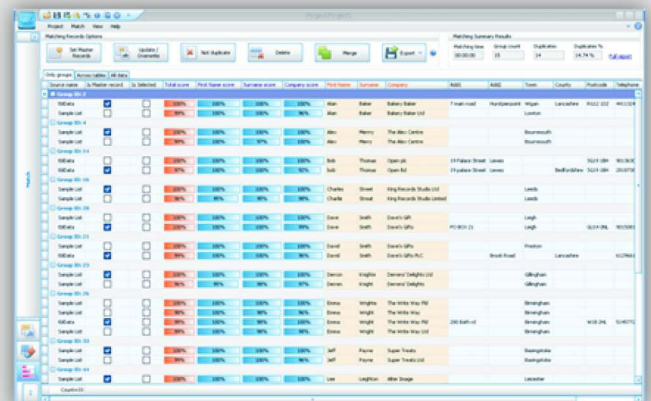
Project Match View Help

Matching Records Options

Set Master Records

Update / Overwrite

Not duplicate

Delete

Merge

Export

Matching Summary Results

Matching time 00:00:00

Group count 15

Duplicates 14

Duplicates % 14.74 %

Full report

Only groups | Across tables | All data

| Source name | Is Master record | Is Selected | Total score | First Name score | Surname score | Company score | First Name | Surname | Company | Add1 | Add2 | Town | County | Postcode | Telephone |
|---|---|---|---|---|---|---|---|---|---|---|---|---|---|---|---|
| Group ID: 2 | | | | | | | | | | | | | | | |
| 9Data | | | 100% | 100% | 100% | 96% | Alan | Baker | Bakery Baker | 7 main road | Hurstpierpoint | Wigan | Lancashire | PO22 2ZZ | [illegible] |
| Sample List | | | 99% | 100% | 100% | 96% | Alan | Baker | Bakery Baker Ltd | | | Luxton | | | |
| Group ID: 4 | | | | | | | | | | | | | | | |
| Sample List | | | 100% | 100% | 100% | 100% | Alex | Merry | The Alex Centre | | | Bournemouth | | | |
| Sample List | | | 99% | 100% | 97% | 100% | Alex | Merry | The Alex Centre | | | Bournemouth | | | |
| Group ID: 14 | | | | | | | | | | | | | | | |
| 9Data | | | 100% | 100% | 100% | 100% | Bob | Thomas | Open plc | 19 Palace Street | Lewes | | | SG19 1BH | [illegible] |
| 9Data | | | 97% | 100% | 100% | 92% | Bob | Thomas | Open ltd | 19 palace Street | Lewes | | Bedfordshire | SG19 1BH | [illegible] |
| Group ID: 16 | | | | | | | | | | | | | | | |
| Sample List | | | 100% | 100% | 100% | 100% | Charles | Street | King Records Studio Ltd | | | Leeds | | | |
| Sample List | | | 96% | 96% | 100% | 100% | Charlie | Street | King Records Studio Limited | | | Leeds | | | |
| Group ID: 20 | | | | | | | | | | | | | | | |
| Sample List | | | 100% | 100% | 100% | 100% | Dave | Smith | Dave's Gifts | | | Leigh | | | |
| 9Data | | | 99% | 100% | 100% | 96% | Dave | Smith | Dave's Gifts | PO BOX 21 | | Leigh | | SL24 2NL | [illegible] |
| Group ID: 21 | | | | | | | | | | | | | | | |
| Sample List | | | 100% | 100% | 100% | 100% | David | Smith | Dave's Gifts | | | Preston | | | |
| 9Data | | | 96% | 100% | 100% | 96% | David | Smith | Dave's Gifts PLC | | Brook Road | | Lancashire | | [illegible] |
| Group ID: 23 | | | | | | | | | | | | | | | |
| Sample List | | | 100% | 100% | 100% | 100% | Dennis | Knights | Dennis' Delights Ltd | | | Gillingham | | | |
| Sample List | | | 96% | 96% | 100% | 97% | Dennis | Knight | Dennis' Delights Ltd | | | Gillingham | | | |
| Group ID: 26 | | | | | | | | | | | | | | | |
| Sample List | | | 100% | 100% | 100% | 100% | Emma | Wrights | The Write Way Plc | | | Birmingham | | | |
| Sample List | | | 99% | 100% | 100% | 96% | Emma | Wrights | The Write Way | | | Birmingham | | | |
| 9Data | | | 99% | 100% | 100% | 96% | Emma | Wrights | The Write Way Plc | 280 Bath rd | | Birmingham | | W1B 2HL | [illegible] |
| Sample List | | | 96% | 100% | 96% | 96% | Emma | Wright | The Write Way Ltd | | | Birmingham | | | |
| Group ID: 33 | | | | | | | | | | | | | | | |
| Sample List | | | 100% | 100% | 100% | 100% | Jeff | Payne | Super Treats | | | Basingstoke | | | |
| Sample List | | | 99% | 100% | 100% | 96% | Jeff | Payne | Super Treats Ltd | | | Basingstoke | | | |
| Group ID: 44 | | | | | | | | | | | | | | | |
| Sample List | | | 100% | 100% | 100% | 100% | Lee | Leighton | Alter Image | | | Leicester | | | |

Count=30